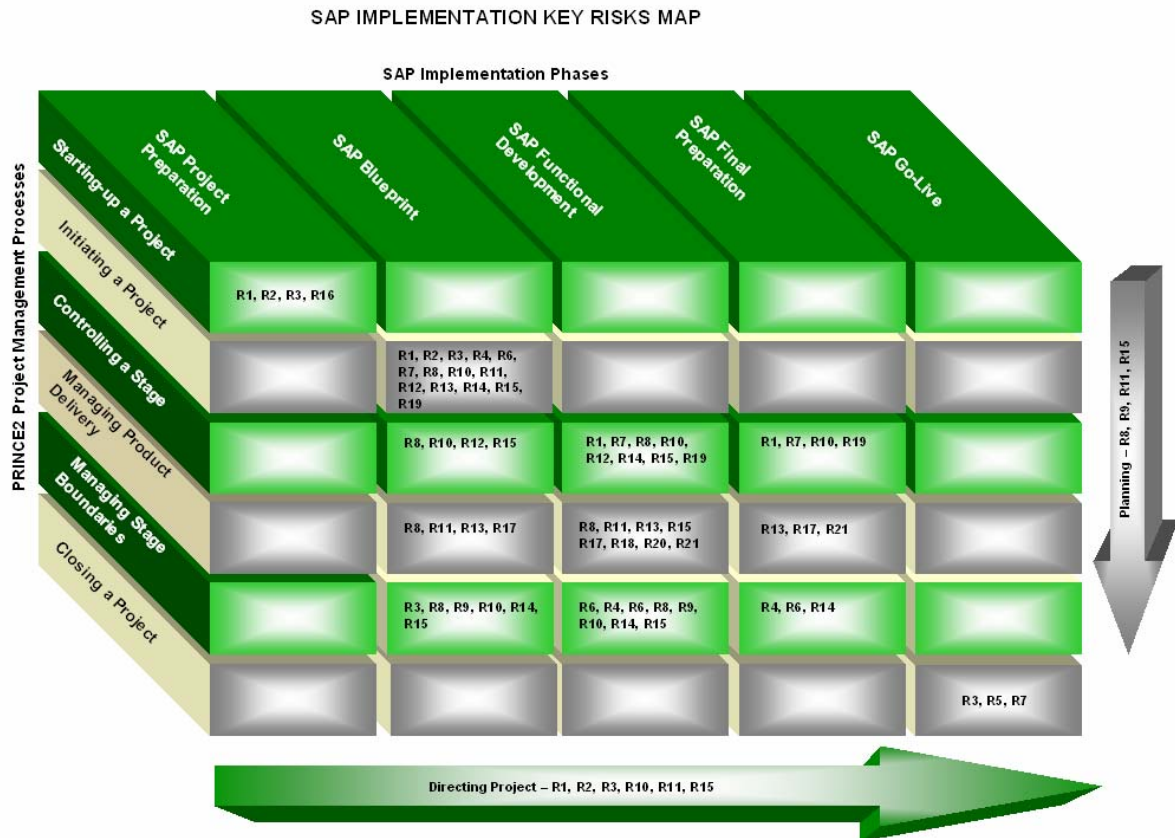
SAP IMPLEMENTATION KEY RISKS MAP

SAP Implementation Phases

PRINCE2 Project Management Processes

| | SAP Project Preparation | SAP Blueprint | SAP Functional Development | SAP Final Preparation | SAP Go-Live |
|---|---|---|---|---|---|
| Starting-up a Project | R1, R2, R3, R16 | | | | |
| Initiating a Project | | R1, R2, R3, R4, R6, R7, R8, R10, R11, R12, R13, R14, R15, R19 | | | |
| Controlling a Stage | | R8, R10, R12, R15 | R1, R7, R8, R10, R12, R14, R15, R19 | R1, R7, R10, R19 | |
| Managing Product Delivery | | R8, R11, R13, R17 | R8, R11, R13, R15 R17, R18, R20, R21 | R13, R17, R21 | |
| Managing Stage Boundaries | | R3, R8, R9, R10, R14, R15 | R6, R4, R6, R8, R9, R10, R14, R15 | R4, R6, R14 | |
| Closing a Project | | | | | R3, R5, R7 |

Planning – R8, R9, R11, R15

Directing Project – R1, R2, R3, R10, R11, R15